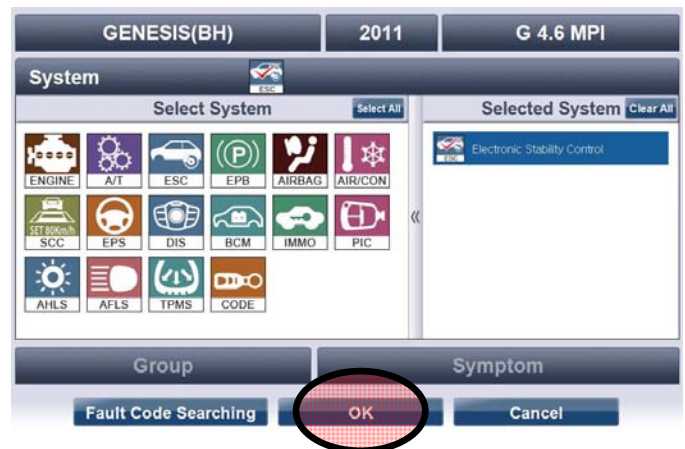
GENESIS(BH)
2011
G 4.6 MPI

System
ESC

Select System
Select All

ENGINE
A/T
ESC
EPB
AIRBAG
AIR/CON
SET 80Km/h
SCC
EPS
DIS
BCM
IMMO
PIC
AHLS
AFLS
TPMS
CODE

«

Selected System
Clear All

ESC
Electronic Stability Control

Group
Symptom

Fault Code Searching
OK
Cancel